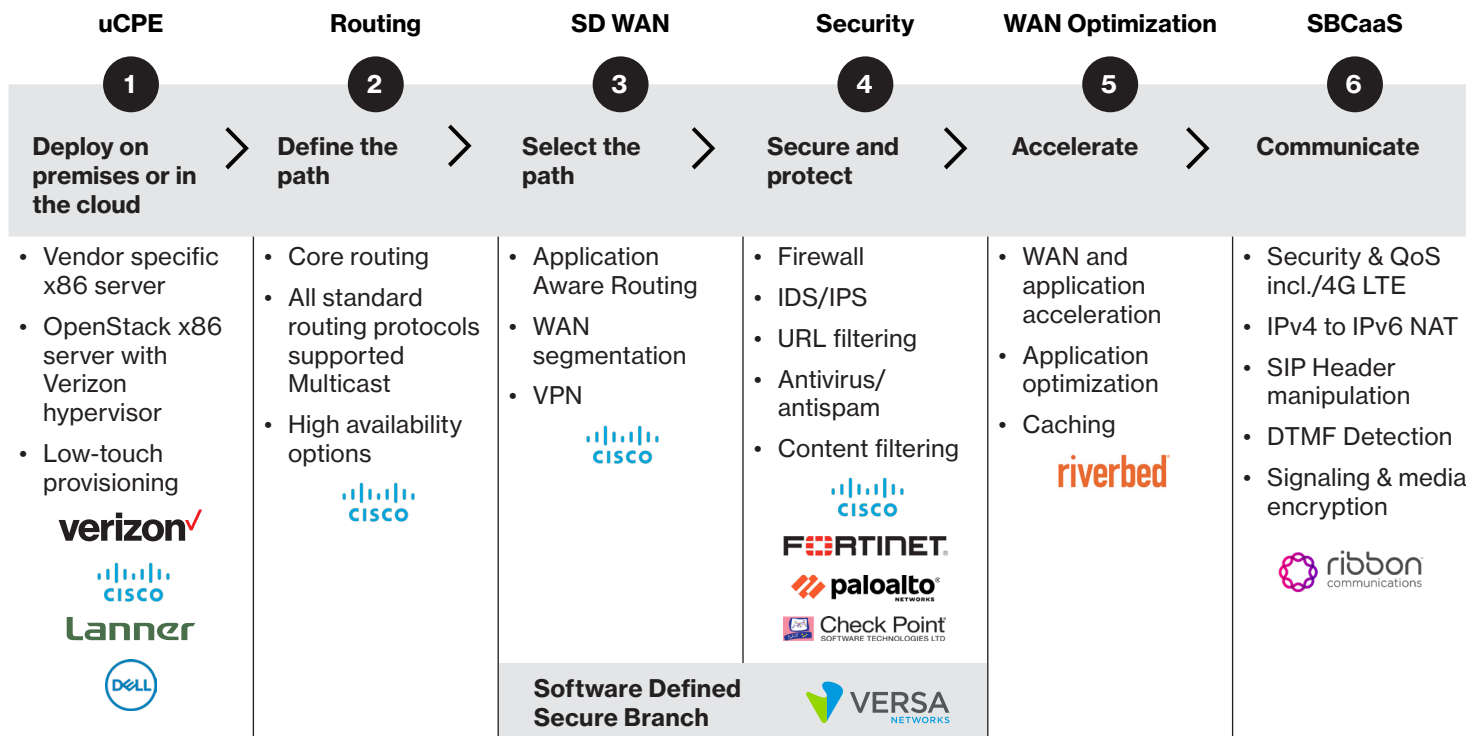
| uCPE | Routing | SD WAN | Security | WAN Optimization | SBCaaS |
|---|---|---|---|---|---|
| 1 | 2 | 3 | 4 | 5 | 6 |
| Deploy on premises or in the cloud | Define the path | Select the path | Secure and protect | Accelerate | Communicate |
| • Vendor specific x86 server • OpenStack x86 server with Verizon hypervisor • Low-touch provisioning | • Core routing • All standard routing protocols supported Multicast • High availability options | • Application Aware Routing • WAN segmentation • VPN | • Firewall • IDS/IPS • URL filtering • Antivirus/ antispam • Content filtering | • WAN and application acceleration • Application optimization • Caching | • Security & QoS incl./4G LTE • IPv4 to IPv6 NAT • SIP Header manipulation • DTMF Detection • Signaling & media encryption |
| verizon✓ cisco Lanner DELL | cisco | cisco | cisco FORTINET paloalto NETWORKS Check Point SOFTWARE TECHNOLOGIES LTD | riverbed | ribbon communications |

Software Defined Secure Branch

VERSA NETWORKS